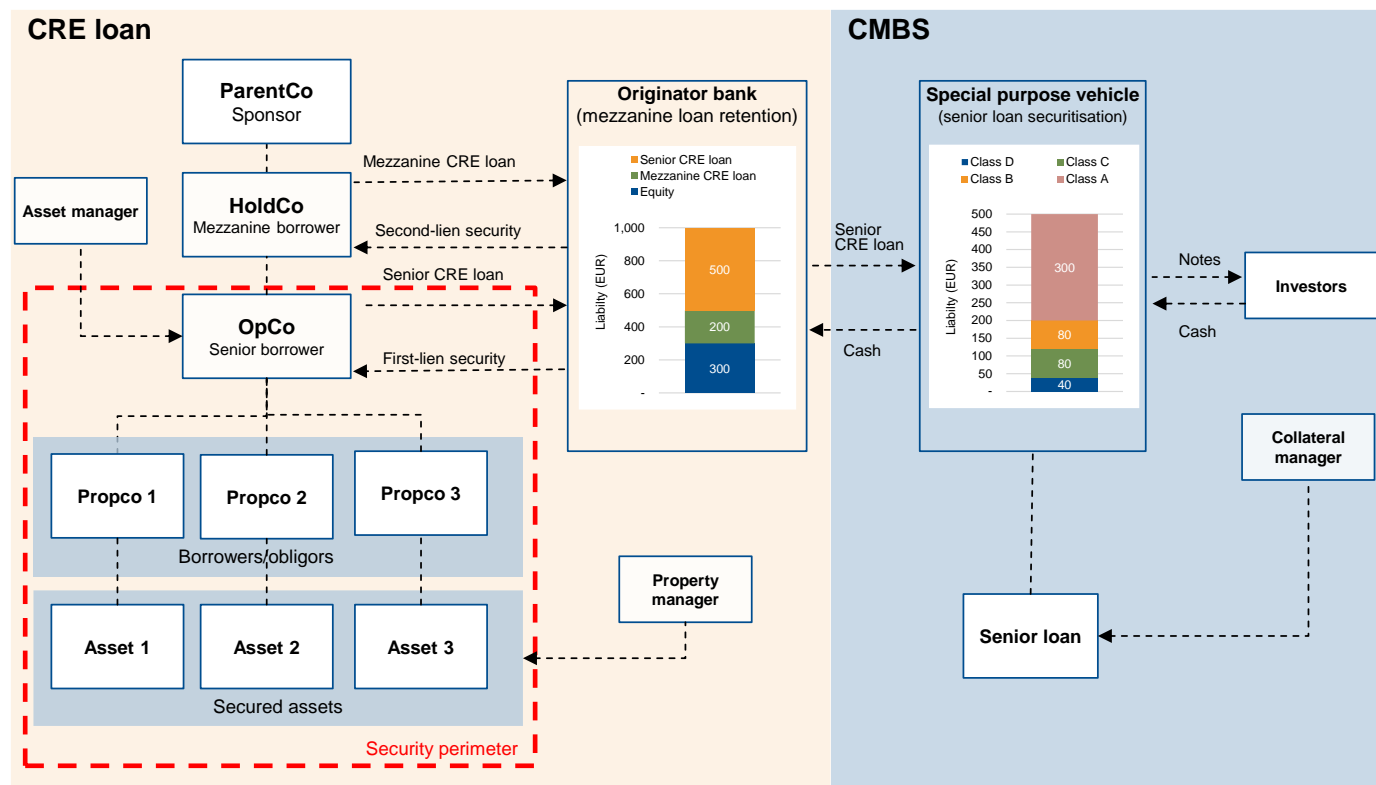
CRE loan

CMBS

ParentCo
Sponsor

HoldCo
Mezzanine borrower

Asset manager

OpCo
Senior borrower

Mezzanine CRE loan

Second-lien security

Senior CRE loan

First-lien security

Originator bank
(mezzanine loan retention)

Senior CRE loan
Mezzanine CRE loan
Equity

Liability (EUR)

1,000
800
600
400
200
-

500
200
300

Senior CRE loan

Cash

Special purpose vehicle
(senior loan securitisation)

Class D
Class C
Class B
Class A

Liability (EUR)

500
450
400
350
300
250
200
150
100
50
-

300
80
80
40

Notes

Cash

Investors

Collateral manager

Propco 1

Propco 2

Propco 3

Borrowers/obligors

Property manager

Asset 1

Asset 2

Asset 3

Secured assets

Security perimeter

Senior loan